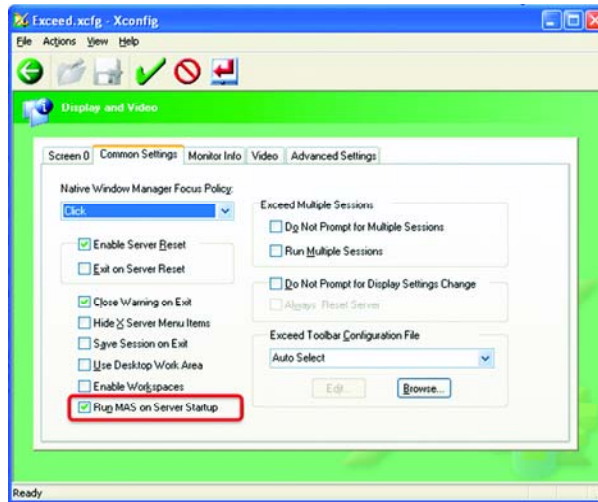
Exceed.xcfg - Xconfig

File Actions View Help

Display and Video

Screen 0 | Common Settings | Monitor Info | Video | Advanced Settings

Native Window Manager Focus Policy:

Click

Enable Server Reset

Exit on Server Reset

Close Warning on Exit

Hide X Server Menu Items

Save Session on Exit

Use Desktop Work Area

Enable Workspaces

Run MAS on Server Startup

Exceed Multiple Sessions

Do Not Prompt for Multiple Sessions

Run Multiple Sessions

Do Not Prompt for Display Settings Change

Always Reset Server

Exceed Toolbar Configuration File

Auto Select

Edit...

Browse...

Ready